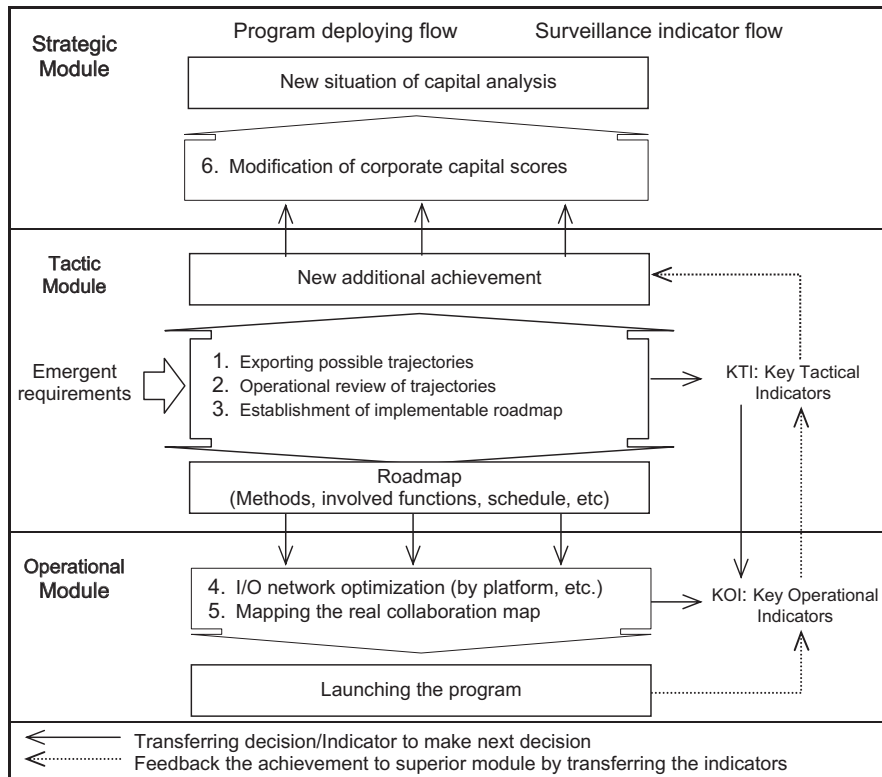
Strategic Module

Program deploying flow

Surveillance indicator flow

New situation of capital analysis

6. Modification of corporate capital scores

Tactic Module

New additional achievement

Emergent requirements

1. Exporting possible trajectories
2. Operational review of trajectories
3. Establishment of implementable roadmap

KTI: Key Tactical Indicators

Roadmap
(Methods, involved functions, schedule, etc)

Operational Module

4. I/O network optimization (by platform, etc.)
5. Mapping the real collaboration map

KOI: Key Operational Indicators

Launching the program

Transferring decision/Indicator to make next decision
Feedback the achievement to superior module by transferring the indicators